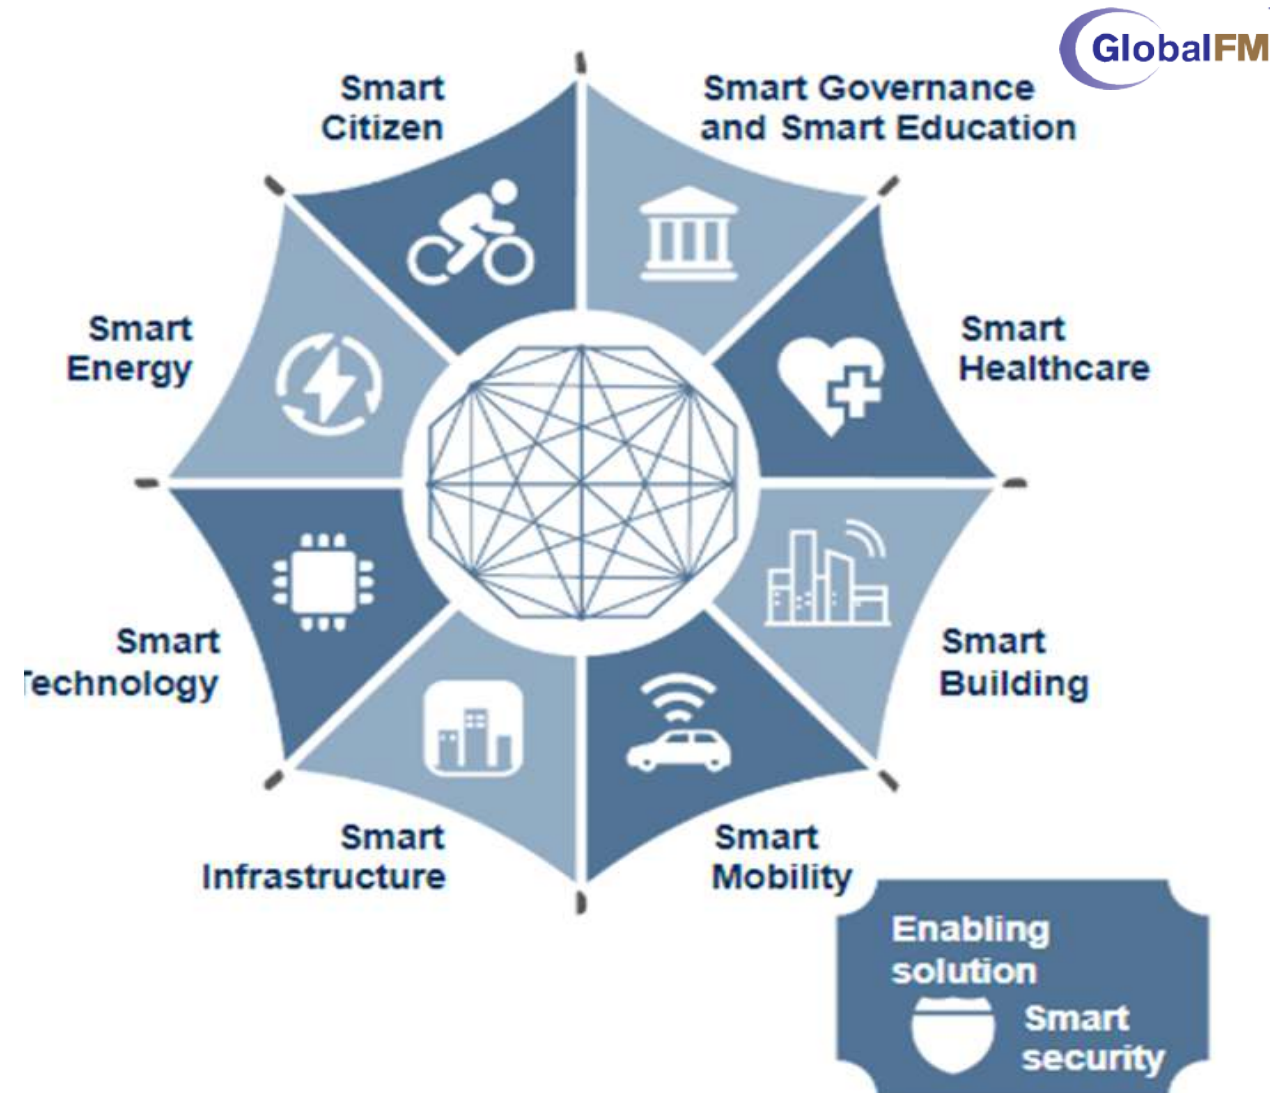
GlobalFM

Smart Citizen

Smart Governance and Smart Education

Smart Energy

Smart Healthcare

Smart Technology

Smart Building

Smart Infrastructure

Smart Mobility

Enabling solution

Smart security